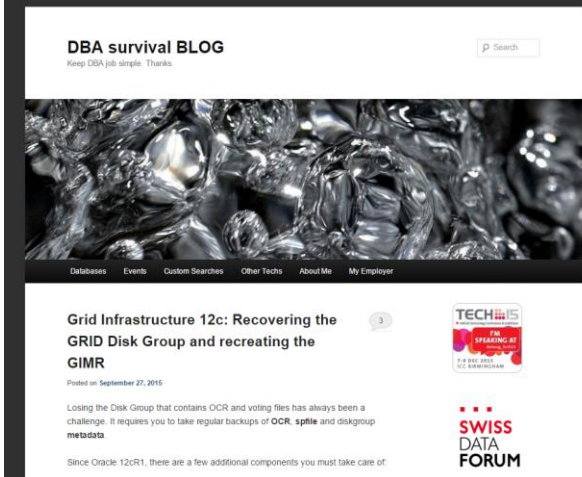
DBA survival BLOG
Keep DBA job simple. Thanks.

Search

Databases Events Custom Searches Other Techs About Me My Employer

Grid Infrastructure 12c: Recovering the GRID Disk Group and recreating the GIMR

3

Posted on September 27, 2015

Losing the Disk Group that contains OCR and voting files has always been a challenge. It requires you to take regular backups of OCR, spfile and diskgroup metadata.

Since Oracle 12cR1, there are a few additional components you must take care of:

TECH15
I'M SPEAKING AT
7-9 DEC 2015
ICC BIRMINGHAM

SWISS DATA FORUM